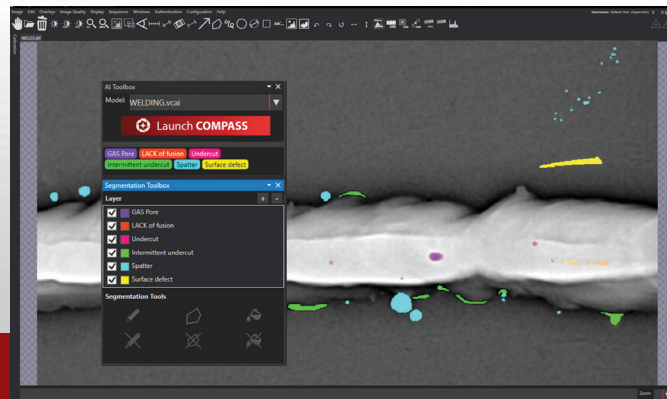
Image Edit Overlays Image Quality Display Sequences Windows Authentication Configuration Help

WELD3.tiff

AI Toolbox

Model: WELDING.vcai

Launch COMPASS

GAS Pore LACK of fusion Undercut Intermittent undercut Spatter Surface defect

Segmentation Toolbox

Layer

GAS Pore
LACK of fusion
Undercut
Intermittent undercut
Spatter
Surface defect

Segmentation Tools

Zoom